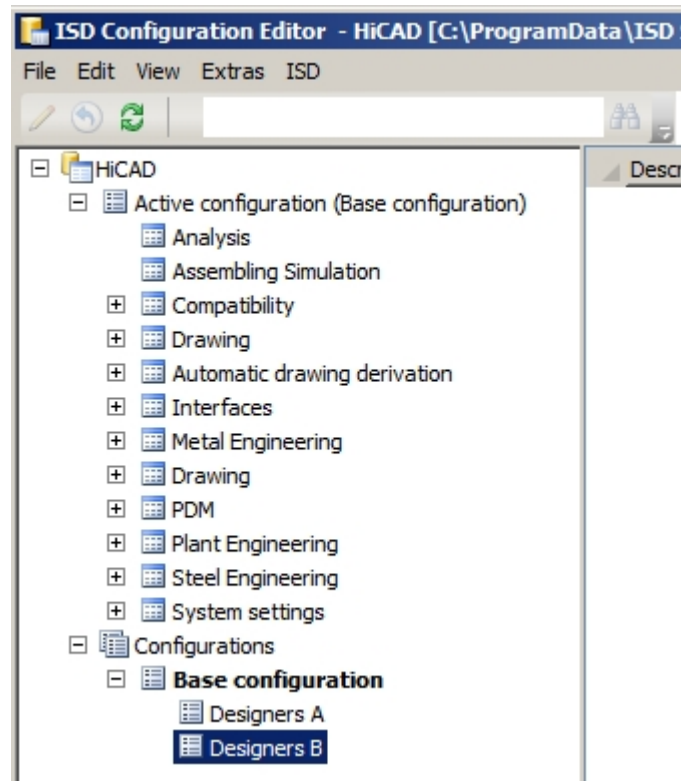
ISD Configuration Editor - HiCAD [C:\ProgramData\ISD

File Edit View Extras ISD

HiCAD
Active configuration (Base configuration)
Analysis
Assembling Simulation
Compatibility
Drawing
Automatic drawing derivation
Interfaces
Metal Engineering
Drawing
PDM
Plant Engineering
Steel Engineering
System settings
Configurations
Base configuration
Designers A
Designers B

Descr